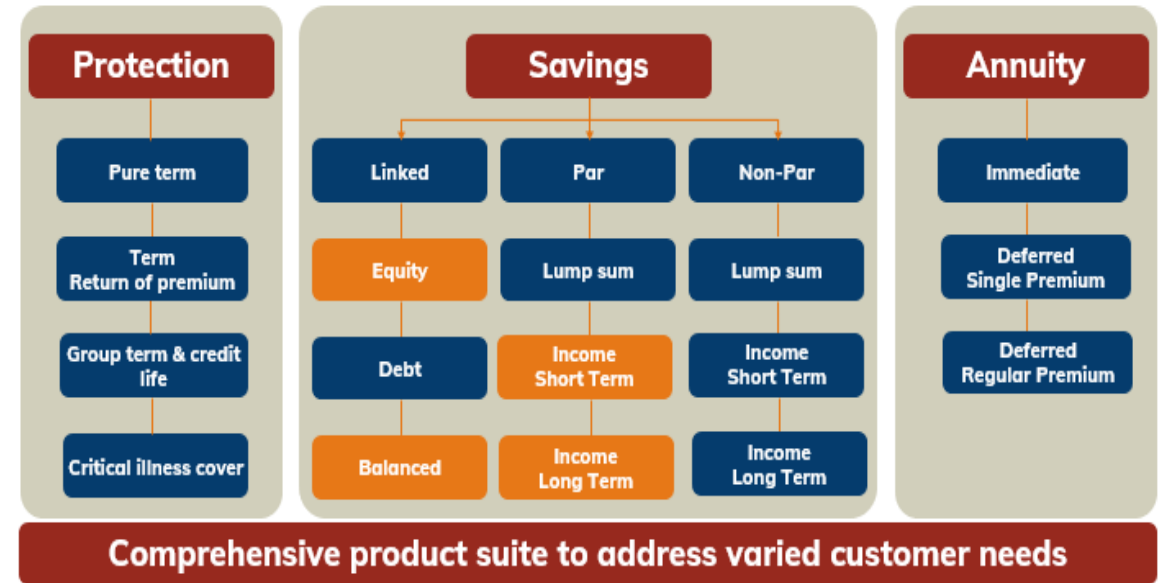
Protection

Pure term

Term
Return of premium

Group term & credit life

Critical illness cover

Savings

Linked

Equity

Debt

Balanced

Par

Lump sum

Income
Short Term

Income
Long Term

Non-Par

Lump sum

Income
Short Term

Income
Long Term

Annuity

Immediate

Deferred
Single Premium

Deferred
Regular Premium

Comprehensive product suite to address varied customer needs